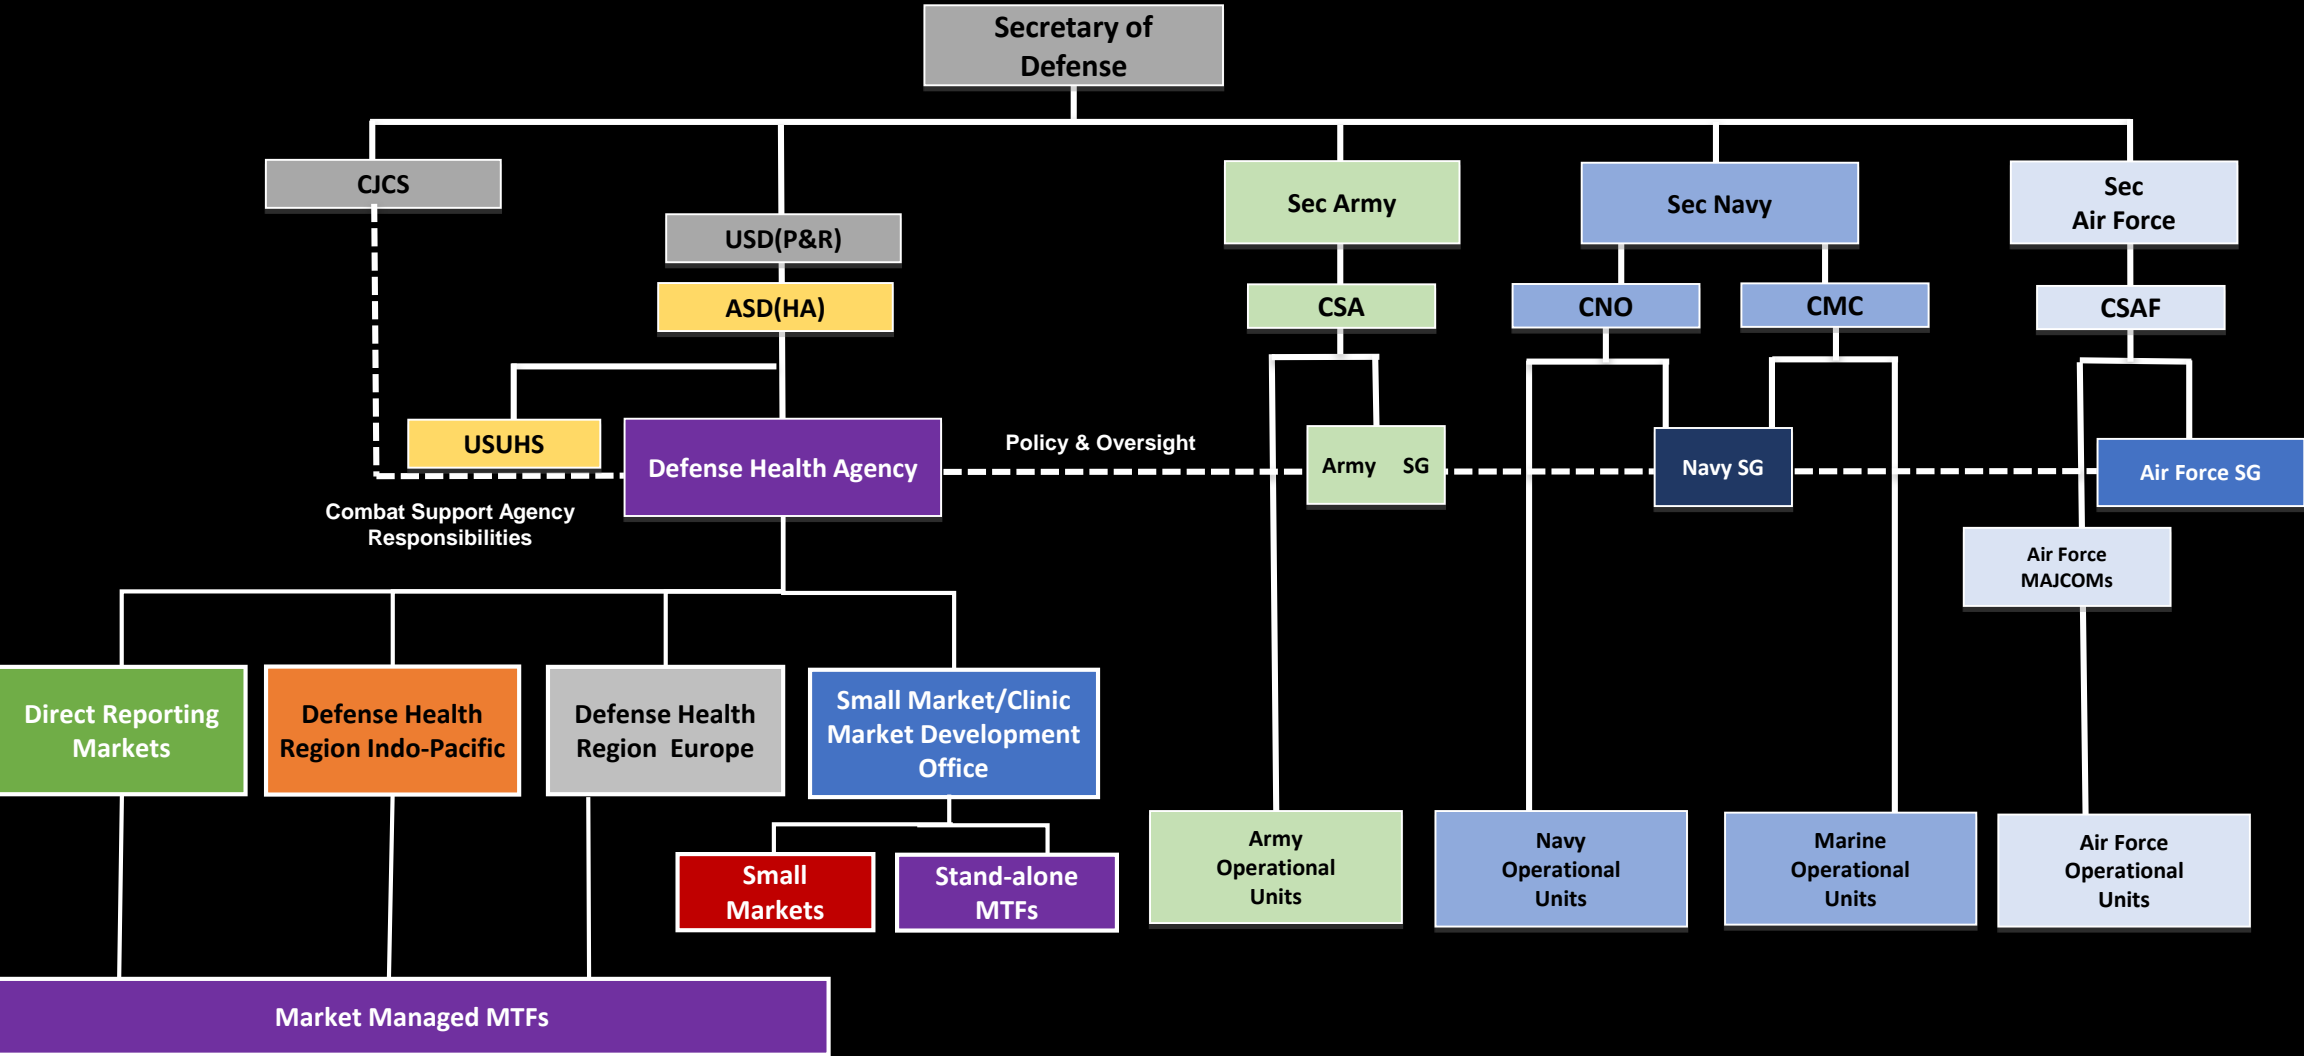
Secretary of Defense

CJCS

USD(P&R)

ASD(HA)

Sec Army

Sec Navy

Sec Air Force

CSA

CNO

CMC

CSAF

USUHS

Defense Health Agency

Policy & Oversight

Army SG

Navy SG

Air Force SG

Combat Support Agency Responsibilities

Air Force MAJCOMs

Direct Reporting Markets

Defense Health Region Indo-Pacific

Defense Health Region Europe

Small Market/Clinic Market Development Office

Small Markets

Stand-alone MTFs

Army Operational Units

Navy Operational Units

Marine Operational Units

Air Force Operational Units

Market Managed MTFs